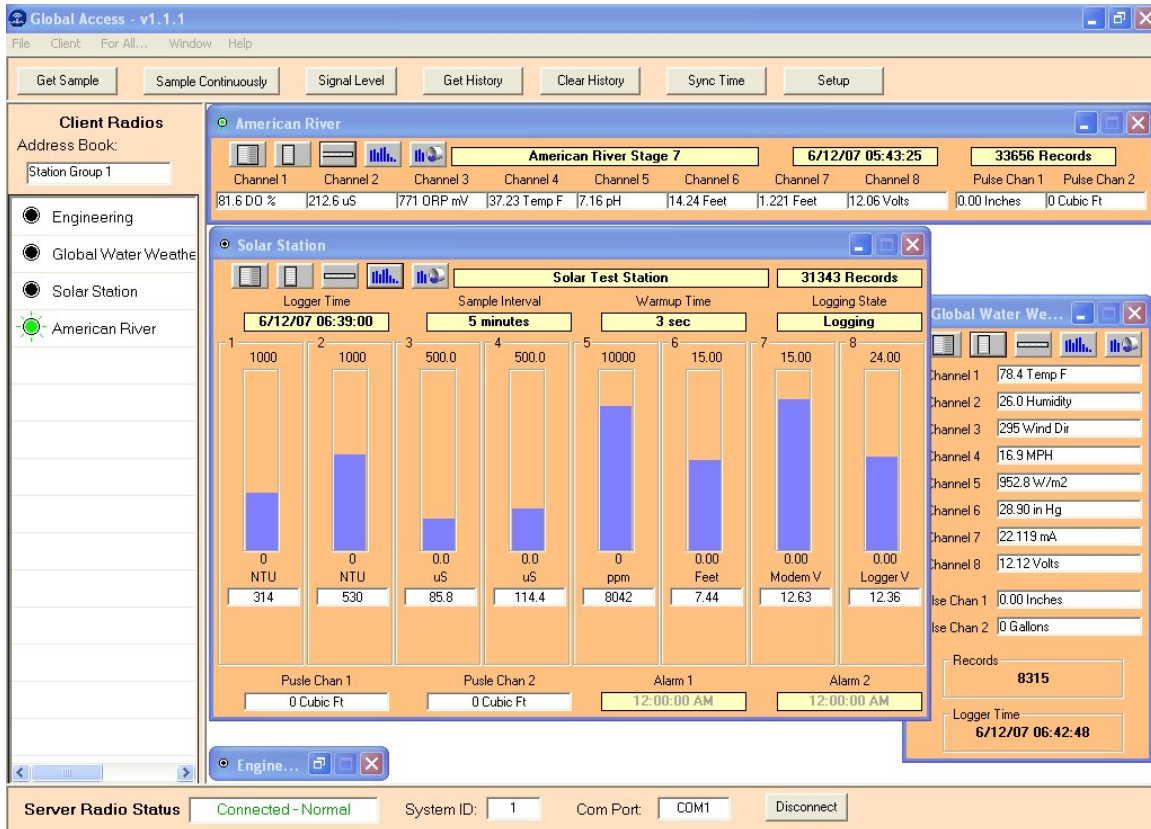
Global Access - v1.1.1

File Client For All... Window Help

Get Sample | Sample Continuously | Signal Level | Get History | Clear History | Sync Time | Setup

Client Radios
Address Book:
Station Group 1

Engineering
Global Water Weathe
Solar Station
American River

American River

American River Stage 7 | 6/12/07 05:43:25 | 33656 Records

| Channel 1 | Channel 2 | Channel 3 | Channel 4 | Channel 5 | Channel 6 | Channel 7 | Channel 8 | Pulse Chan 1 | Pulse Chan 2 |
|---|---|---|---|---|---|---|---|---|---|
| 81.6 DO % | 212.6 uS | 771 ORP mV | 37.23 Temp F | 7.16 pH | 14.24 Feet | 1.221 Feet | 12.06 Volts | 0.00 Inches | 0 Cubic Ft |

Solar Station

Solar Test Station | 31343 Records

| Logger Time | Sample Interval | Warmup Time | Logging State |
|---|---|---|---|
| 6/12/07 06:39:00 | 5 minutes | 3 sec | Logging |

| 1 | 2 | 3 | 4 | 5 | 6 | 7 | 8 |
|---|---|---|---|---|---|---|---|
| 1000 | 1000 | 500.0 | 500.0 | 10000 | 15.00 | 15.00 | 24.00 |
| 0 | 0 | 0.0 | 0.0 | 0 | 0.00 | 0.00 | 0.00 |
| NTU | NTU | uS | uS | ppm | Feet | Modem V | Logger V |
| 314 | 530 | 85.8 | 114.4 | 8042 | 7.44 | 12.63 | 12.36 |

| Pusle Chan 1 | Pusle Chan 2 | Alarm 1 | Alarm 2 |
|---|---|---|---|
| 0 Cubic Ft | 0 Cubic Ft | 12:00:00 AM | 12:00:00 AM |

Global Water We...

hannel 1 78.4 Temp F
hannel 2 26.0 Humidity
hannel 3 295 Wind Dir
hannel 4 16.9 MPH
hannel 5 952.8 W/m2
hannel 6 28.90 in Hg
hannel 7 22.119 mA
hannel 8 12.12 Volts
lse Chan 1 0.00 Inches
lse Chan 2 0 Gallons
Records
8315
Logger Time
6/12/07 06:42:48

Engine...

Server Radio Status | Connected - Normal | System ID: 1 | Com Port: COM1 | Disconnect